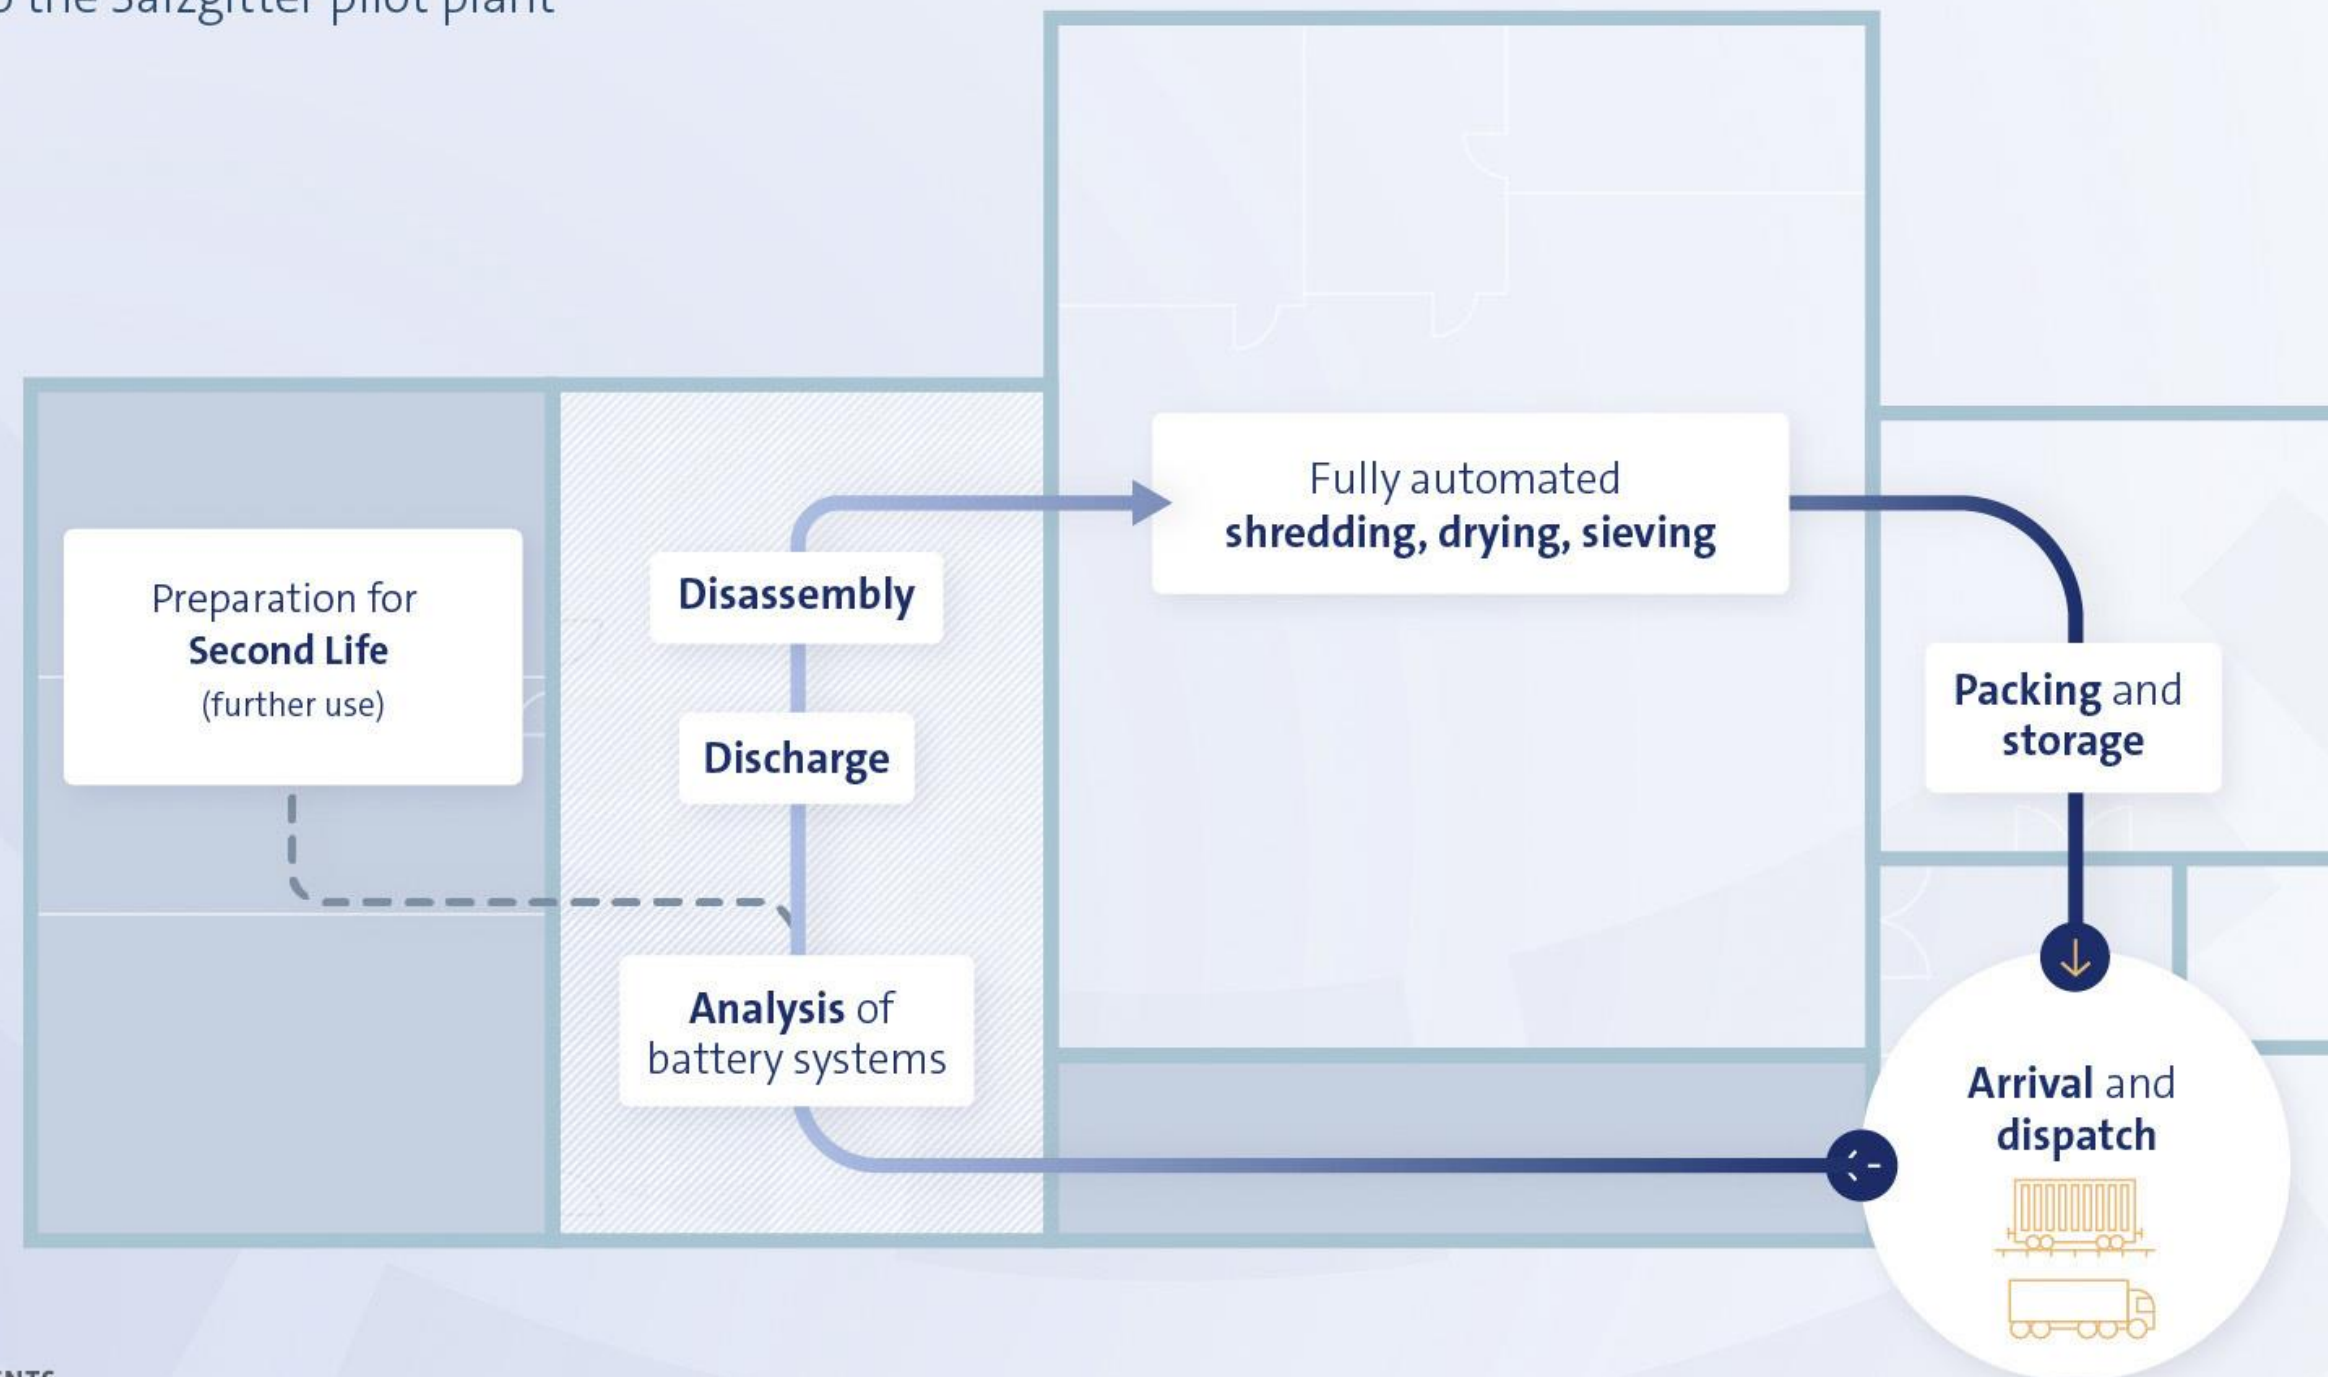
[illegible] the Salzgitter pilot plant

Preparation for Second Life (further use)

Disassembly

Discharge

Analysis of battery systems

Fully automated shredding, drying, sieving

Packing and storage

Arrival and dispatch

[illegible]